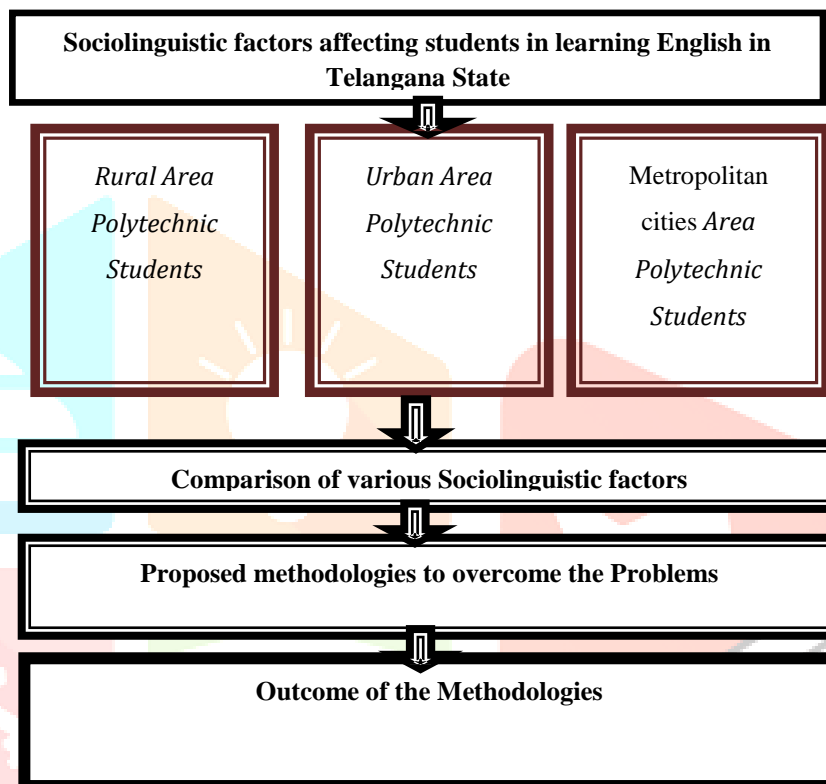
Sociolinguistic factors affecting students in learning English in Telangana State

Rural Area Polytechnic Students

Urban Area Polytechnic Students

Metropolitan cities Area Polytechnic Students

Comparison of various Sociolinguistic factors

Proposed methodologies to overcome the Problems

Outcome of the Methodologies